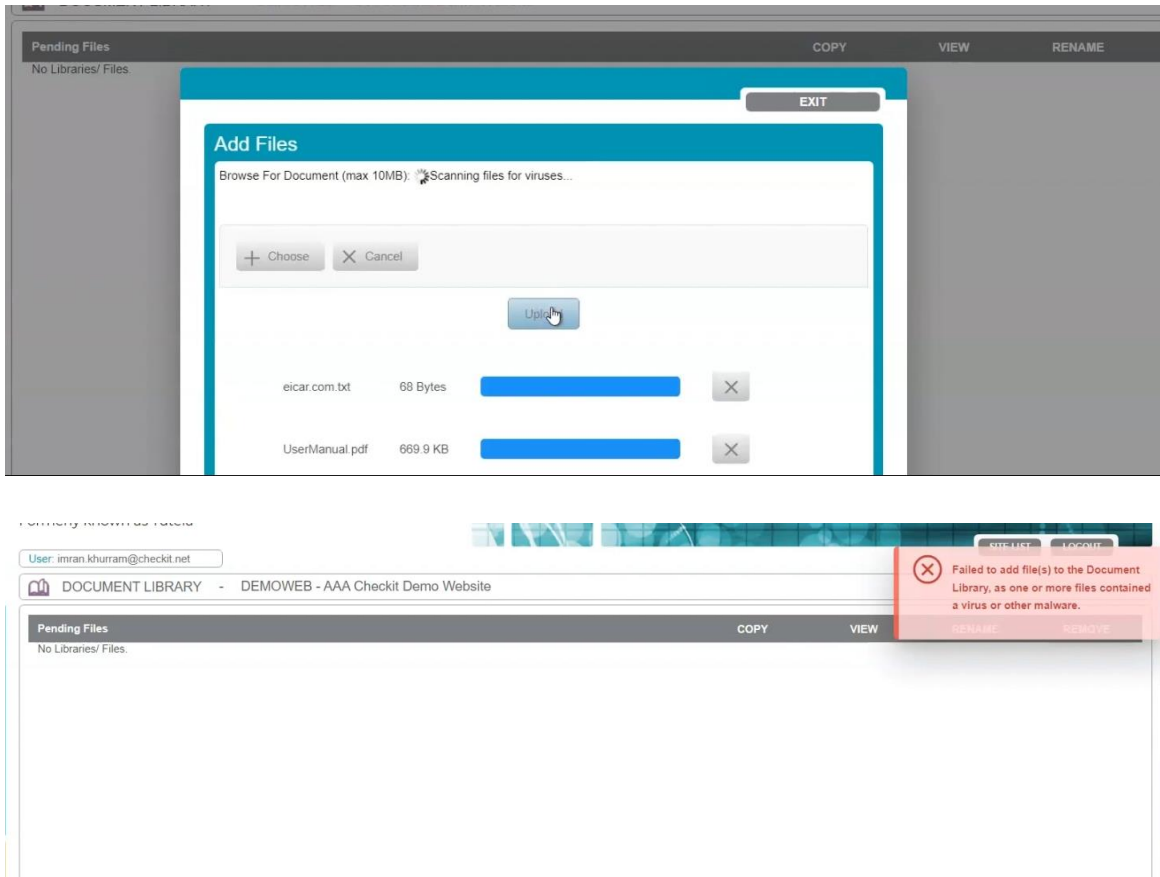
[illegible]

| Pending Files | COPY | VIEW | RENAME |
|---|---|---|---|
| No Libraries/ Files. | | | |

EXIT

Add Files

Browse For Document (max 10MB): Scanning files for viruses...

+ Choose  ✕ Cancel

Uplo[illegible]

eicar.com.txt 68 Bytes

UserManual.pdf 669.9 KB

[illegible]

User: imran.khurram@checkit.net

SITE LIST  LOGOUT

DOCUMENT LIBRARY - DEMOWEB - AAA Checkit Demo Website

Failed to add file(s) to the Document Library, as one or more files contained a virus or other malware.

| Pending Files | COPY | VIEW | RENAME | REMOVE |
|---|---|---|---|---|
| No Libraries/ Files. | | | | |